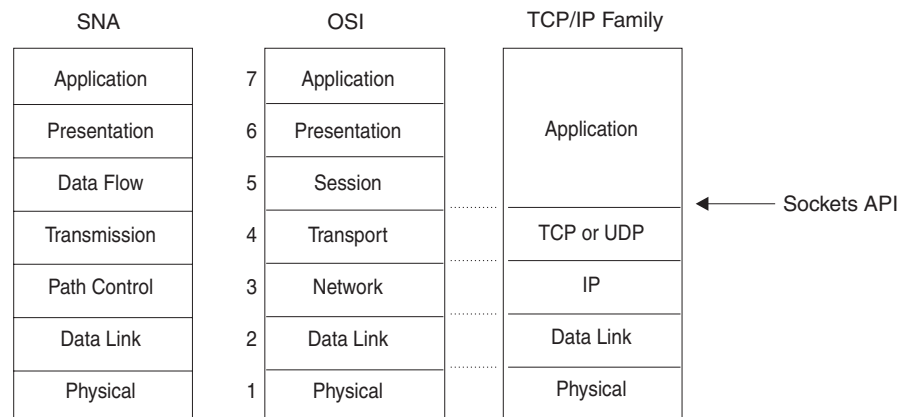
SNA

Application
Presentation
Data Flow
Transmission
Path Control
Data Link
Physical

OSI

7 Application
6 Presentation
5 Session
4 Transport
3 Network
2 Data Link
1 Physical

TCP/IP Family

Application
TCP or UDP
IP
Data Link
Physical

Sockets API